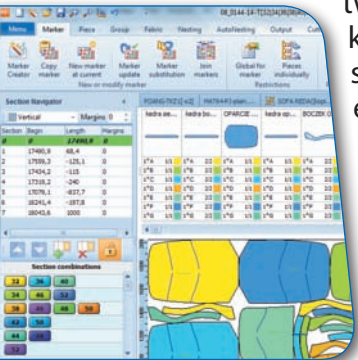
08_0144-14-T(12)4(36)(50)

Menu Marker Piece Group Fabric Nesting AutoNesting Output Cut

Marker Creator Copy marker New marker at current Marker update Marker substitution Join markers Global for marker Pieces individually

New or modify marker Restrictions

Section Navigator

Vertical Margins 0

| Section | Begin | Length | Margins |
|---|---|---|---|
| # | 0 | 17490,9 | 0 |
| 1 | 17490,9 | 68,4 | 0 |
| 2 | 17559,3 | -125,1 | 0 |
| 3 | 17434,2 | -115 | 0 |
| 4 | 17319,2 | -240 | 0 |
| 5 | 17079,1 | -837,7 | 0 |
| 6 | 16241,4 | -197,8 | 0 |
| 7 | 16043,6 | 1000 | 0 |

Section combinations

32 36 40
42 46 52
39 42 48 50
42 50
44 50

PGAN0-TKZ[1] ez2] FAKT4:4#3 elem... SOFA MEDA[tapt...

kedra ze... kedra bo... OPARCIE ... kedra op... BOCZEK

t
k
s
e